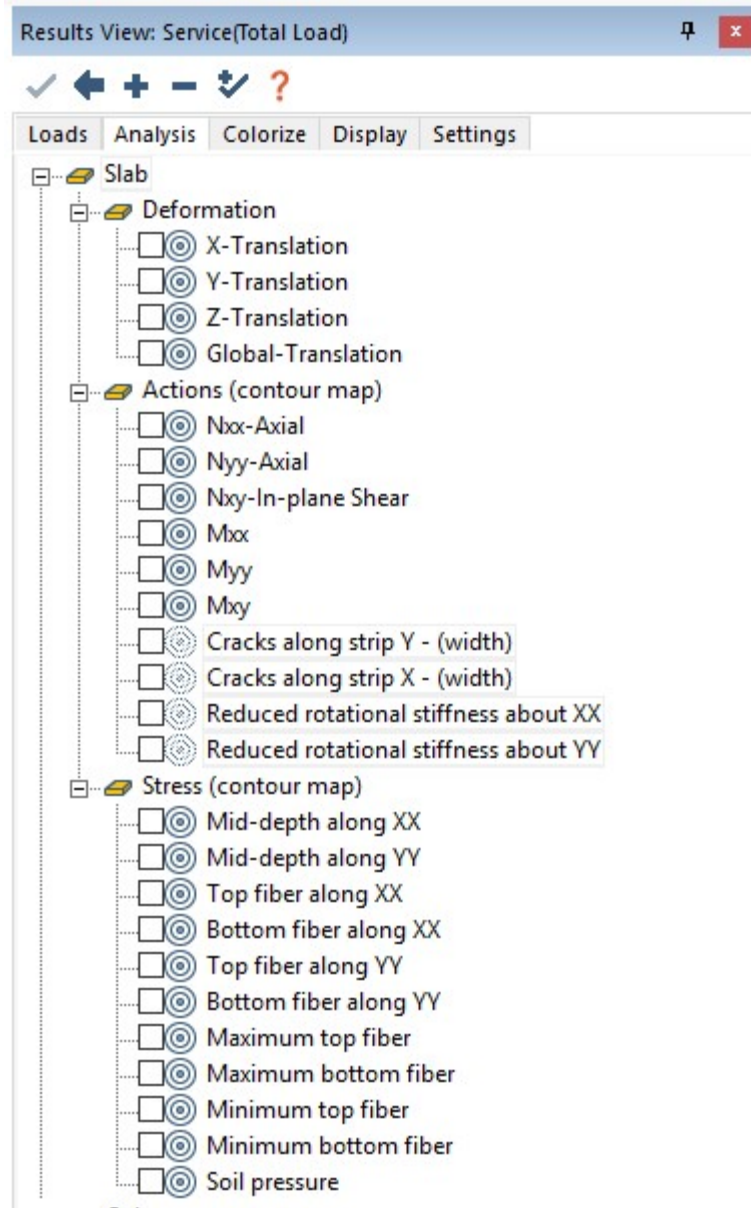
Results View: Service(Total Load)

?

Loads Analysis Colorize Display Settings

Slab
Deformation
X-Translation
Y-Translation
Z-Translation
Global-Translation
Actions (contour map)
Nxx-Axial
Nyy-Axial
Nxy-In-plane Shear
Mxx
Myy
Mxy
Cracks along strip Y - (width)
Cracks along strip X - (width)
Reduced rotational stiffness about XX
Reduced rotational stiffness about YY
Stress (contour map)
Mid-depth along XX
Mid-depth along YY
Top fiber along XX
Bottom fiber along XX
Top fiber along YY
Bottom fiber along YY
Maximum top fiber
Maximum bottom fiber
Minimum top fiber
Minimum bottom fiber
Soil pressure